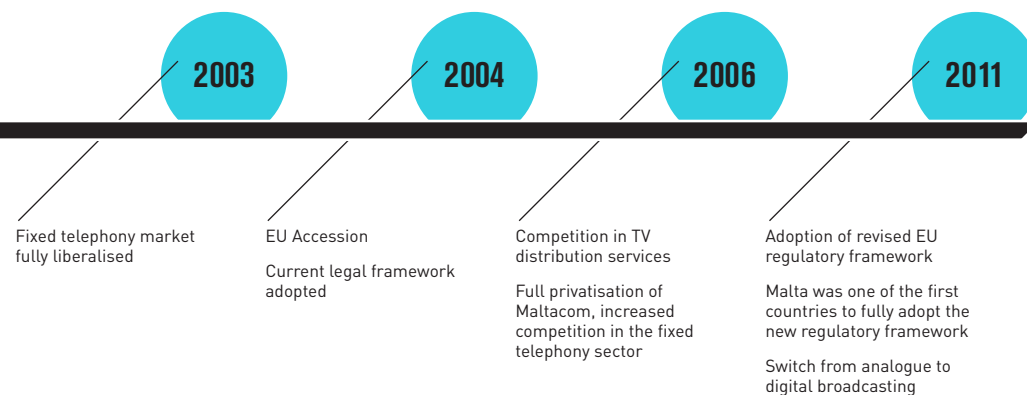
2003

Fixed telephony market fully liberalised

2004

EU Accession

Current legal framework adopted

2006

Competition in TV distribution services

Full privatisation of Maltacom, increased competition in the fixed telephony sector

2011

Adoption of revised EU regulatory framework

Malta was one of the first countries to fully adopt the new regulatory framework

Switch from analogue to digital broadcasting